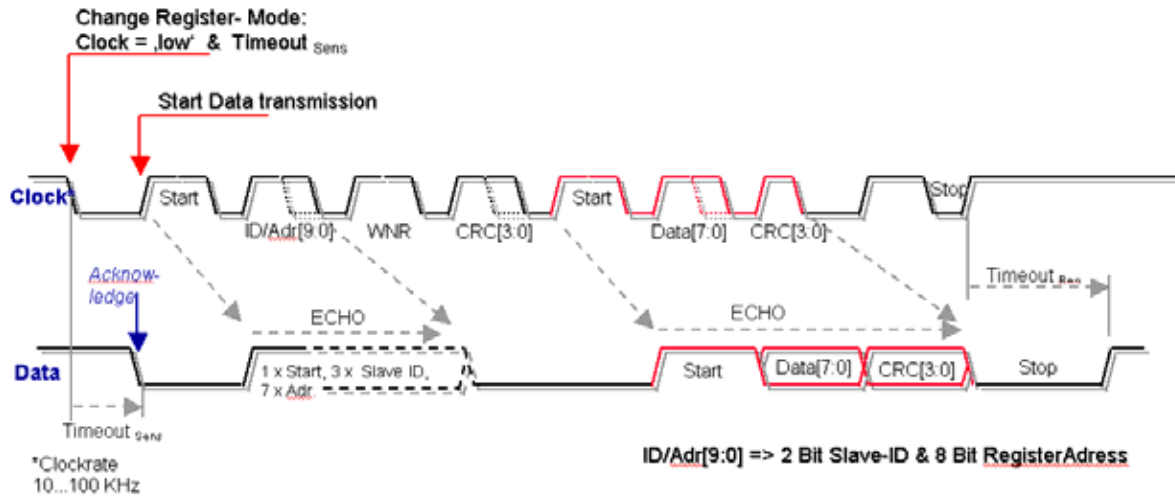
Change Register- Mode:
Clock = ‚low‘ & Timeout $_{Sens}$

Start Data transmission

Clock*

Start

ID/Adr[9:0]

WNR

CRC[3:0]

Start

Data[7:0]

CRC[3:0]

Stop

Acknow-ledge

Timeout $_{Res}$

ECHO

ECHO

Data

1 x Start, 3 x Slave ID, 7 x Adr.

Start

Data[7:0]

CRC[3:0]

Stop

Timeout $_{Send}$

*Clockrate 10...100 KHz

ID/Adr[9:0] => 2 Bit Slave-ID & 8 Bit RegisterAdress